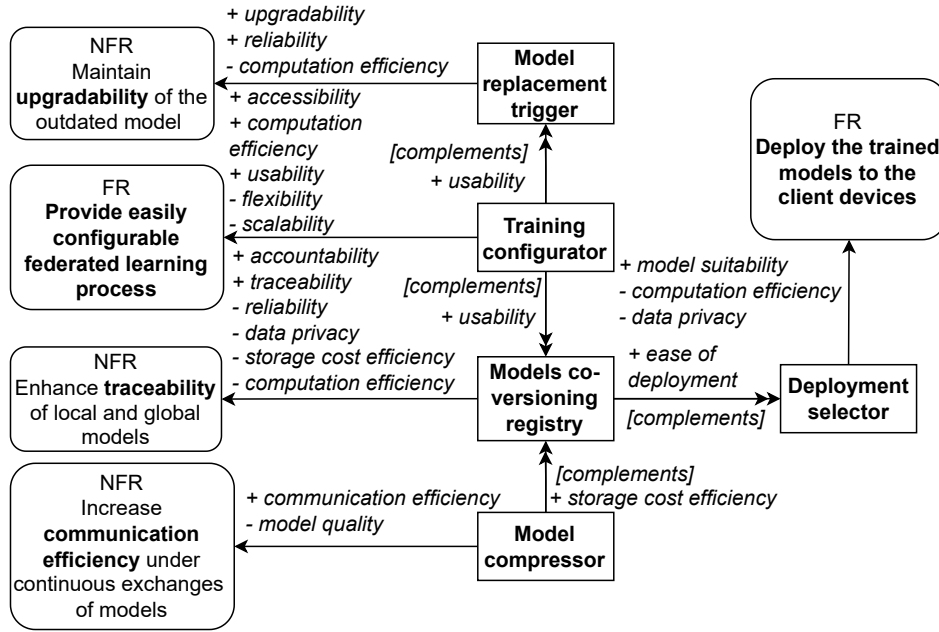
NFR
Maintain **upgradability** of the outdated model

+ upgradability
+ reliability
- computation efficiency

**Model replacement trigger**

+ accessibility
+ computation efficiency
+ usability
- flexibility
- scalability

[complements]
+ usability

FR
**Deploy the trained models to the client devices**

FR
**Provide easily configurable federated learning process**

**Training configurator**

+ accountability
+ traceability
- reliability
- data privacy
- storage cost efficiency
- computation efficiency

[complements]
+ usability

+ model suitability
- computation efficiency
- data privacy

NFR
Enhance **traceability** of local and global models

**Models co-versioning registry**

+ ease of deployment
[complements]

**Deployment selector**

[complements]
+ storage cost efficiency

NFR
Increase **communication efficiency** under continuous exchanges of models

+ communication efficiency
- model quality

**Model compressor**